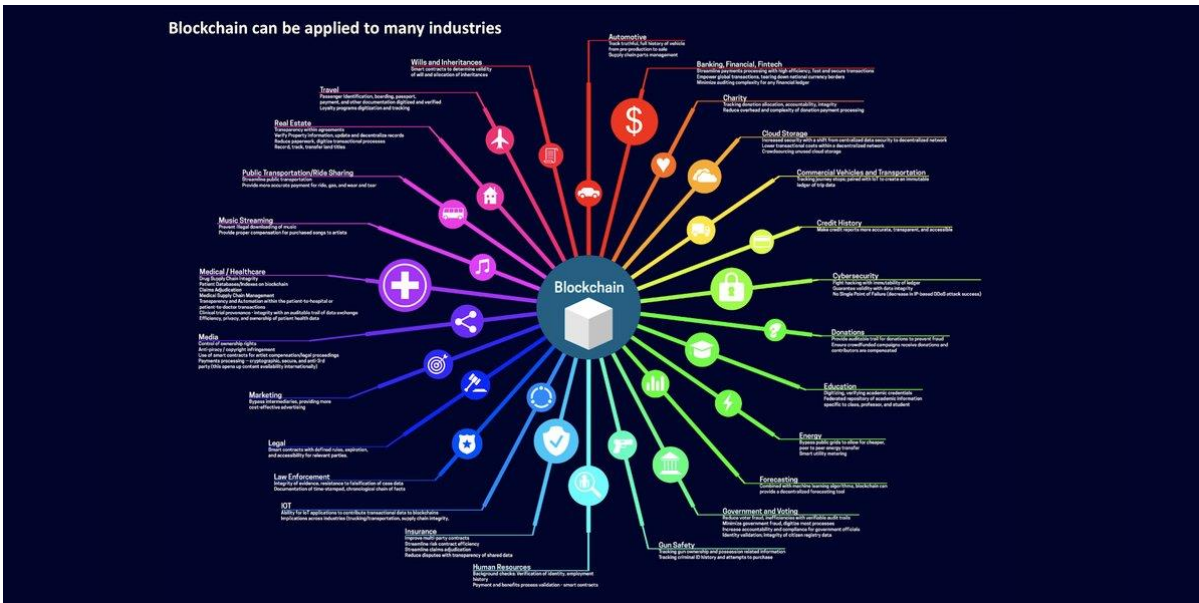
Blockchain can be applied to many industries

Automotive
Track truthful, full history of vehicle
From pre-production to sale
Supply chain parts management

Wills and Inheritances
Smart contracts to determine validity of will and allocation of inheritances

Banking, Financial, Fintech
Streamline payments processing with high efficiency, fast and secure transactions
Empower global transactions, tearing down national currency borders
Minimize auditing complexity for any financial ledger

Travel
Passenger identification, boarding, passport, payment, and other documentation digitized and verified
Loyalty programs digitization and tracking

Charity
Tracking donation allocation, accountability, integrity
Reduce overhead and complexity of donation payment processing

Real Estate
Transparency within agreements
Verify Property information, update and decentralize records
Reduce paperwork, digitize transactional processes
Record, track, transfer land titles

Cloud Storage
Increased security with a shift from centralized data security to decentralized network
Lower transactional costs within a decentralized network
Crowdsourcing unused cloud storage

Public Transportation/Ride Sharing
Streamline public transportation
Provide more accurate payment for ride, gas, and wear and tear

Commercial Vehicles and Transportation
Tracking journey stops, paired with IoT to create an immutable ledger of trip data

Music Streaming
Prevent illegal downloading of music
Provide proper compensation for purchased songs to artists

Credit History
Make credit reports more accurate, transparent, and accessible

Medical / Healthcare
Drug Supply Chain Integrity
Patient Databases/Indexes on blockchain
Claims Adjudication
Medical Supply Chain Management
Transparency and Automation within the patient-to-hospital or patient-to-doctor transactions
Clinical trial provenance - integrity with an auditable trail of data exchange
Efficiency, privacy, and ownership of patient health data

Blockchain

Cybersecurity
Fight hacking with immutability of ledger
Guarantee validity with data integrity
No Single Point of Failure (decrease in IP-based DDoS attack success)

Media
Control of ownership rights
Anti-piracy / copyright infringement
Use of smart contracts for artist compensation/legal proceedings
Payments processing - cryptographic, secure, and anti 3rd party (this opens up content availability internationally)

Donations
Provide auditable trail for donations to prevent fraud
Ensure crowdfunded campaigns receive donations and contributors are compensated

Marketing
Bypass intermediaries, providing more cost-effective advertising

Education
Digitizing, verifying academic credentials
Federated repository of academic information specific to class, professor, and student

Legal
Smart contracts with defined rules, expiration, and accessibility for relevant parties.

Energy
Bypass public grids to allow for cheaper, peer to peer energy transfer
Smart utility metering

Law Enforcement
Integrity of evidence, resistance to falsification of case data
Documentation of time-stamped, chronological chain of facts

Forecasting
Combined with machine learning algorithms, blockchain can provide a decentralized forecasting tool

IOT
Ability for IoT applications to contribute transactional data to blockchains
Implications across industries (trucking/transportation, supply chain integrity,

Government and Voting
Reduce voter fraud, inefficiencies with verifiable audit trails
Minimize government fraud, digitize most processes
Increase accountability and compliance for government officials
Identity validation; integrity of citizen registry data

Insurance
Improve multi-party contracts
Streamline risk contract efficiency
Streamline claims adjudication
Reduce disputes with transparency of shared data

Gun Safety
Tracking gun ownership and possession related information
Tracking criminal ID history and attempts to purchase

Human Resources
Background checks: Verification of identity, employment history
Payment and benefits process validation - smart contracts